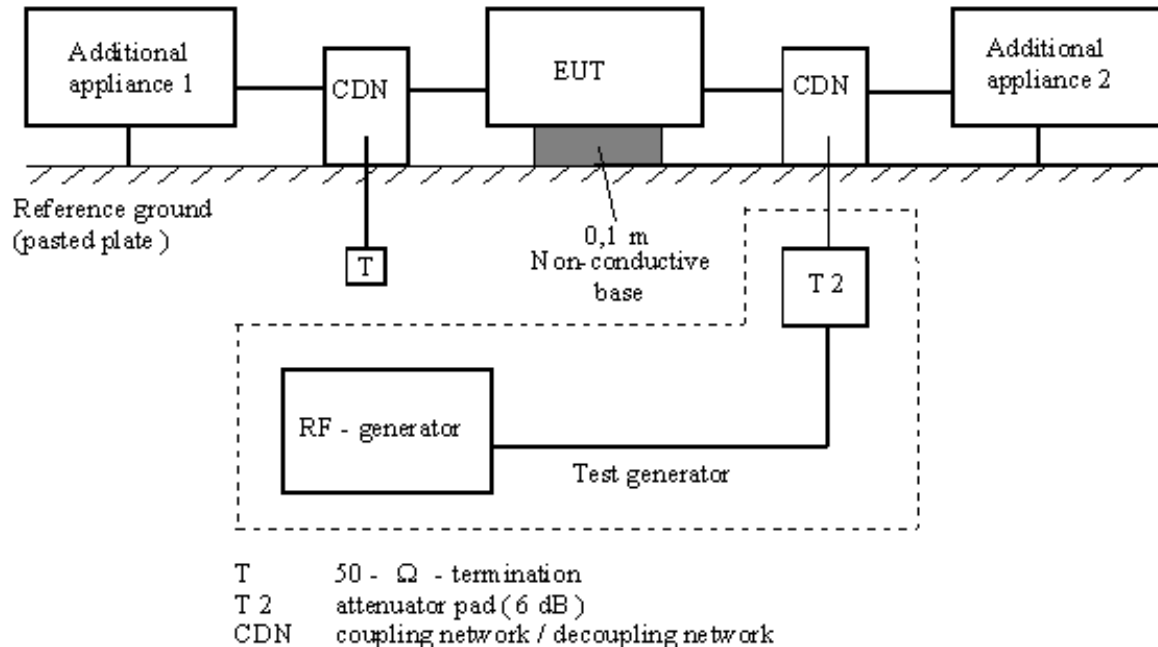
Additional appliance 1

CDN

EUT

CDN

Additional appliance 2

Reference ground (pasted plate )

T

0,1 m
Non-conductive base

T 2

RF - generator

Test generator

T 50 - Ω - termination
T 2 attenuator pad ( 6 dB )
CDN coupling network / decoupling network